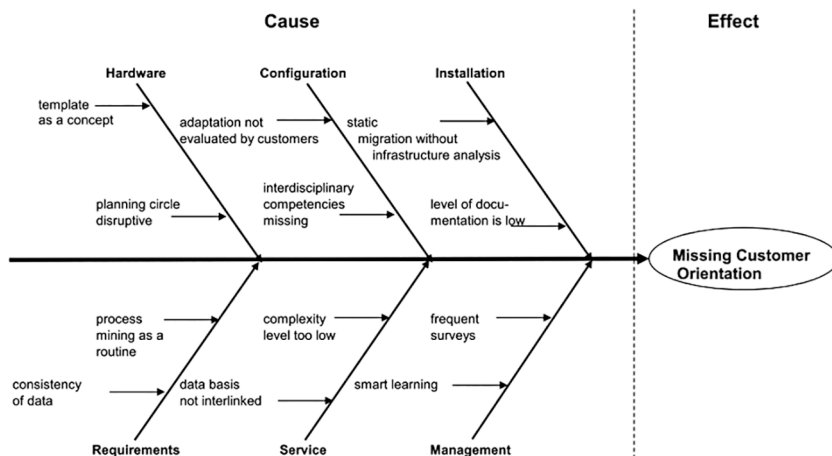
Cause

Effect

Hardware

Configuration

Installation

template as a concept

adaptation not evaluated by customers

static

migration without infrastructure analysis

planning circle disruptive

interdisciplinary competencies missing

level of documentation is low

Missing Customer Orientation

process mining as a routine

complexity level too low

frequent surveys

consistency of data

data basis not interlinked

smart learning

Requirements

Service

Management